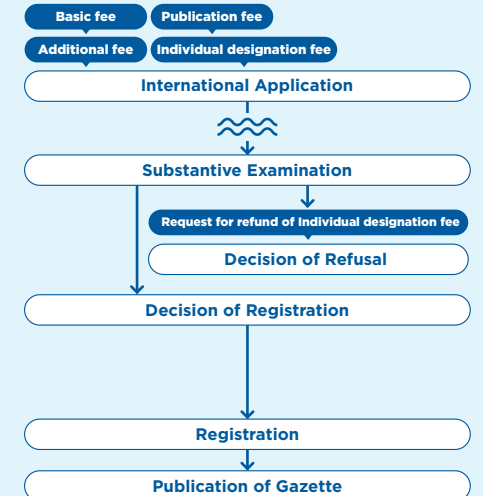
Basic fee
Publication fee
Additional fee
Individual designation fee
International Application
Substantive Examination
Request for refund of Individual designation fee
Decision of Refusal
Decision of Registration
Registration
Publication of Gazette